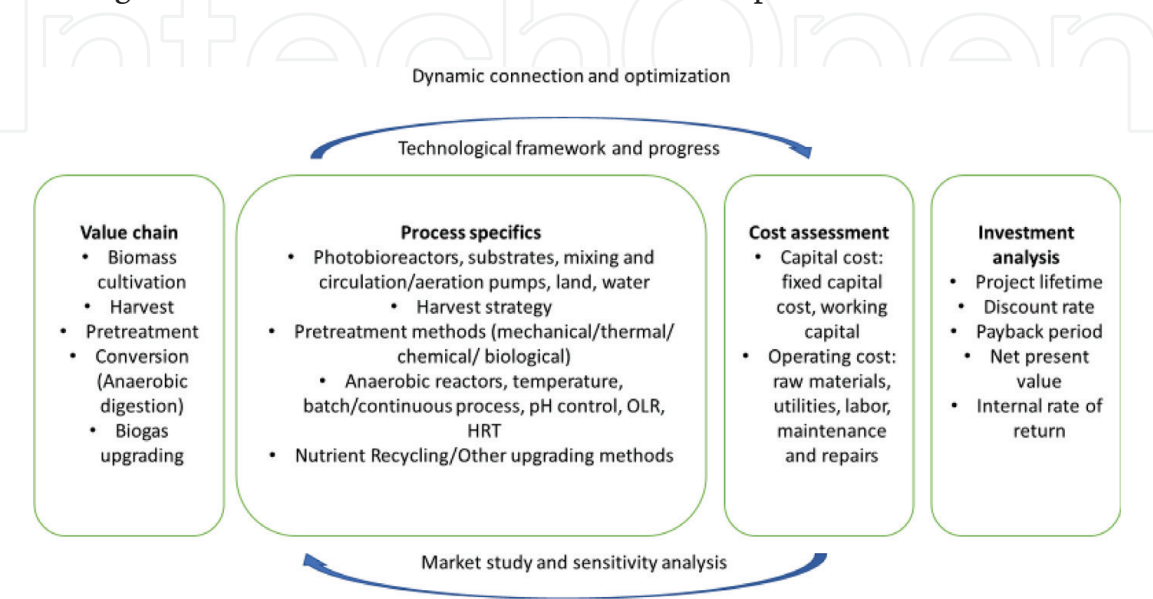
Dynamic connection and optimization

Technological framework and progress

Value chain
• Biomass cultivation
• Harvest
• Pretreatment
• Conversion (Anaerobic digestion)
• Biogas upgrading

Process specifics
• Photobioreactors, substrates, mixing and circulation/aeration pumps, land, water
• Harvest strategy
• Pretreatment methods (mechanical/thermal/ chemical/ biological)
• Anaerobic reactors, temperature, batch/continuous process, pH control, OLR, HRT
• Nutrient Recycling/Other upgrading methods

Cost assessment
• Capital cost: fixed capital cost, working capital
• Operating cost: raw materials, utilities, labor, maintenance and repairs

Investment analysis
• Project lifetime
• Discount rate
• Payback period
• Net present value
• Internal rate of return

Market study and sensitivity analysis